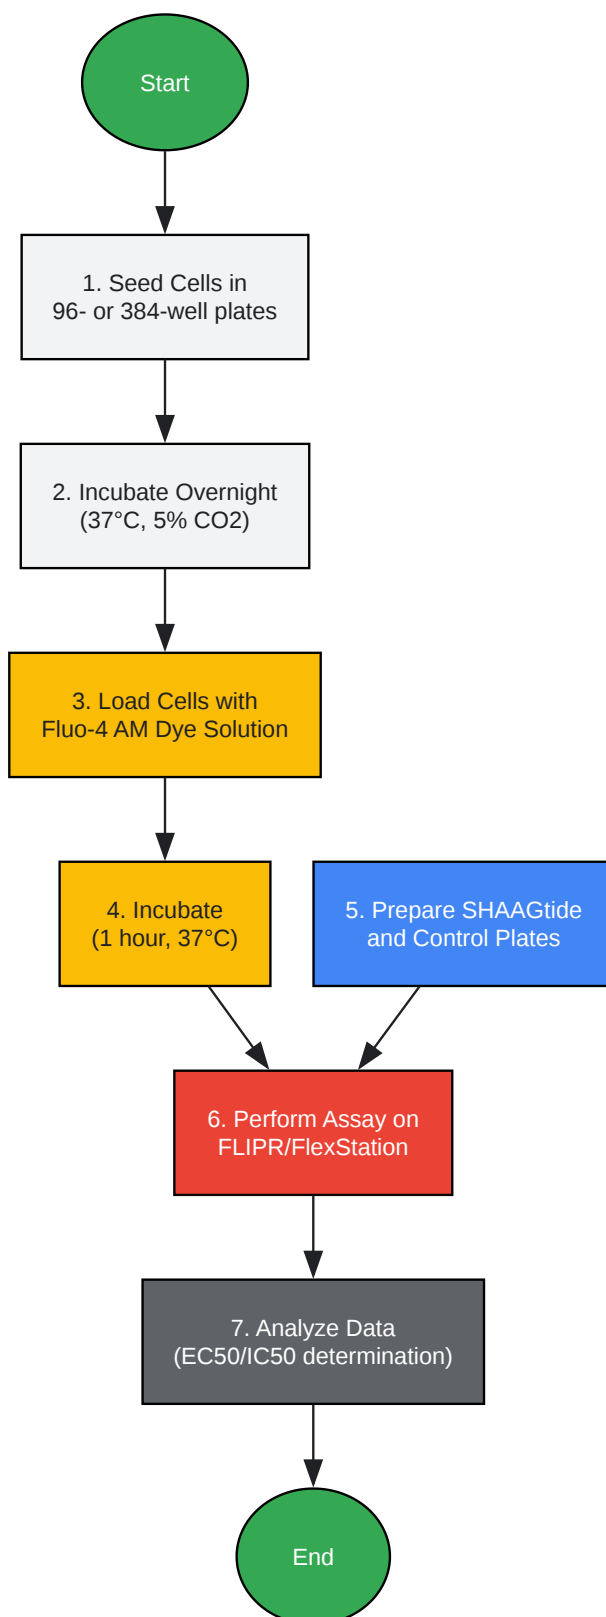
Start

1. Seed Cells in
96- or 384-well plates

2. Incubate Overnight
(37°C, 5% CO2)

3. Load Cells with
Fluo-4 AM Dye Solution

4. Incubate
(1 hour, 37°C)

5. Prepare SHAAGtide
and Control Plates

6. Perform Assay on
FLIPR/FlexStation

7. Analyze Data
(EC50/IC50 determination)

End